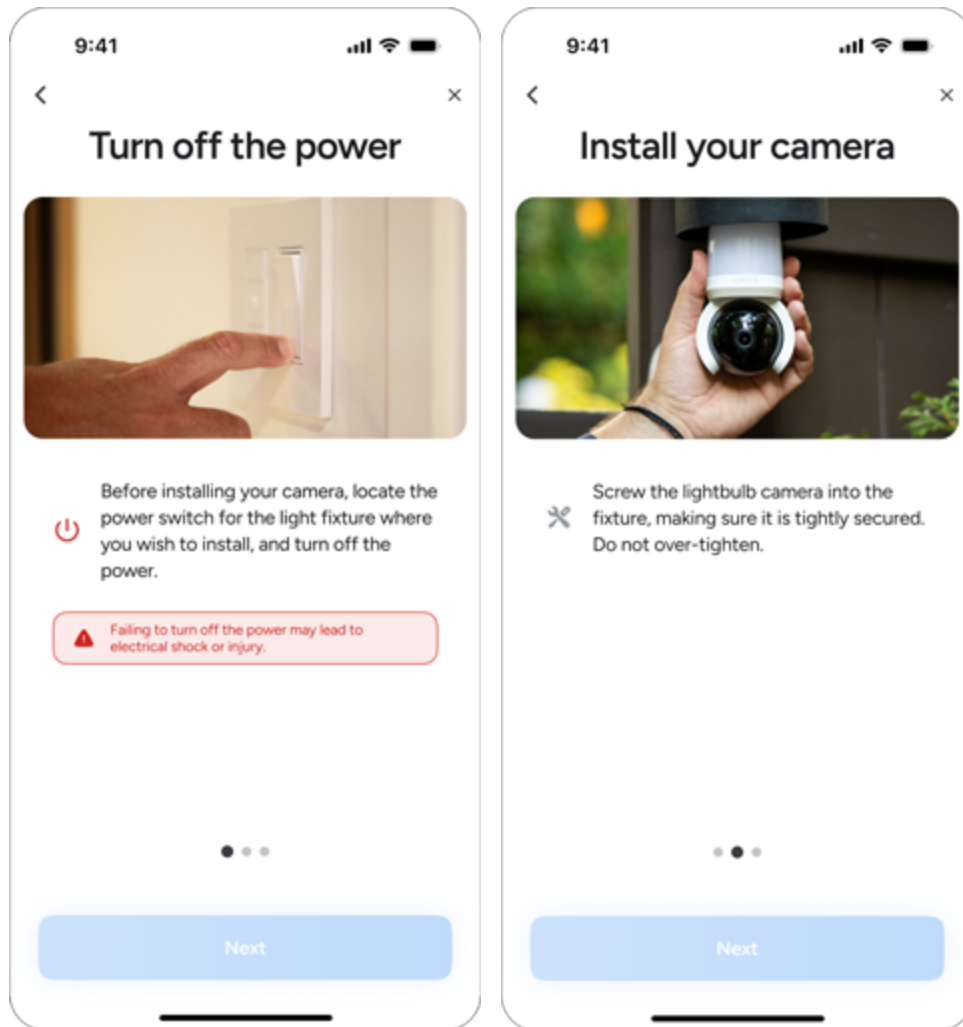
9:41

<

×

Turn off the power

Before installing your camera, locate the power switch for the light fixture where you wish to install, and turn off the power.

Failing to turn off the power may lead to electrical shock or injury.

Next

9:41

<

×

Install your camera

Screw the lightbulb camera into the fixture, making sure it is tightly secured. Do not over-tighten.

Next